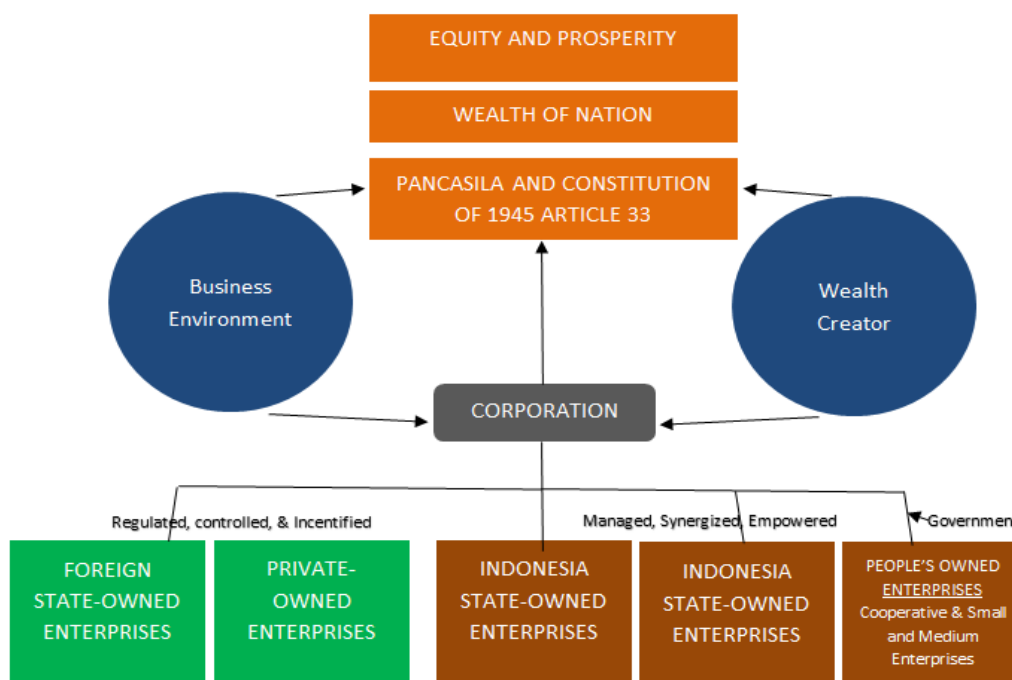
EQUITY AND PROSPERITY

WEALTH OF NATION

PANCASILA AND CONSTITUTION OF 1945 ARTICLE 33

Business Environment

Wealth Creator

CORPORATION

Regulated, controlled, & Incentified

Managed, Synergized, Empowered

Governmen

FOREIGN STATE-OWNED ENTERPRISES

PRIVATE-OWNED ENTERPRISES

INDONESIA STATE-OWNED ENTERPRISES

INDONESIA STATE-OWNED ENTERPRISES

PEOPLE'S OWNED ENTERPRISES Cooperative & Small and Medium Enterprises